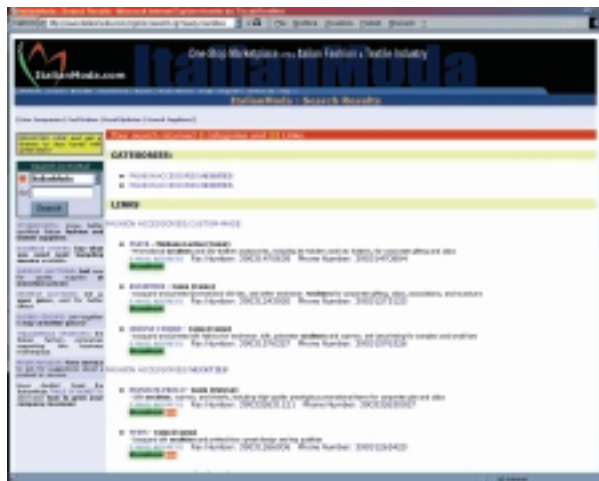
ItalianModa.com
One Stop Marketplace for the Italian Fashion & Textile Industry
ItalianModa
ItalianModa : Search Results
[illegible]
Your search returned 2 categories and 11 Links
CATEGORIES:
FASHION ACCESSORIES/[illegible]
FASHION ACCESSORIES/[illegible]
LINKS:
FASHION ACCESSORIES/CUSTOM-MADE
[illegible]
Fax Number: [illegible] Phone Number: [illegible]
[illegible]
Fax Number: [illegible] Phone Number: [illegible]
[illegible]
Fax Number: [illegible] Phone Number: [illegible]
FASHION ACCESSORIES/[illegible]
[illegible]
Fax Number: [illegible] Phone Number: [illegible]
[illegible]
Fax Number: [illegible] Phone Number: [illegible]
Search